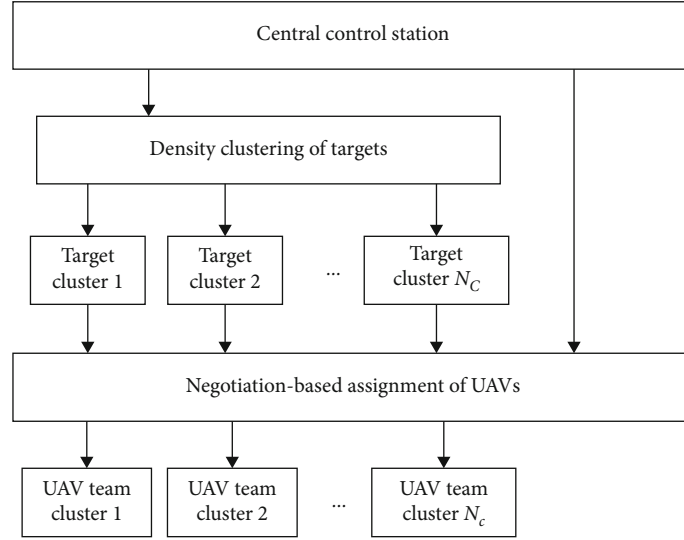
Central control station

Density clustering of targets

Target cluster 1

Target cluster 2

...

Target cluster $N_C$

Negotiation-based assignment of UAVs

UAV team cluster 1

UAV team cluster 2

...

UAV team cluster $N_c$